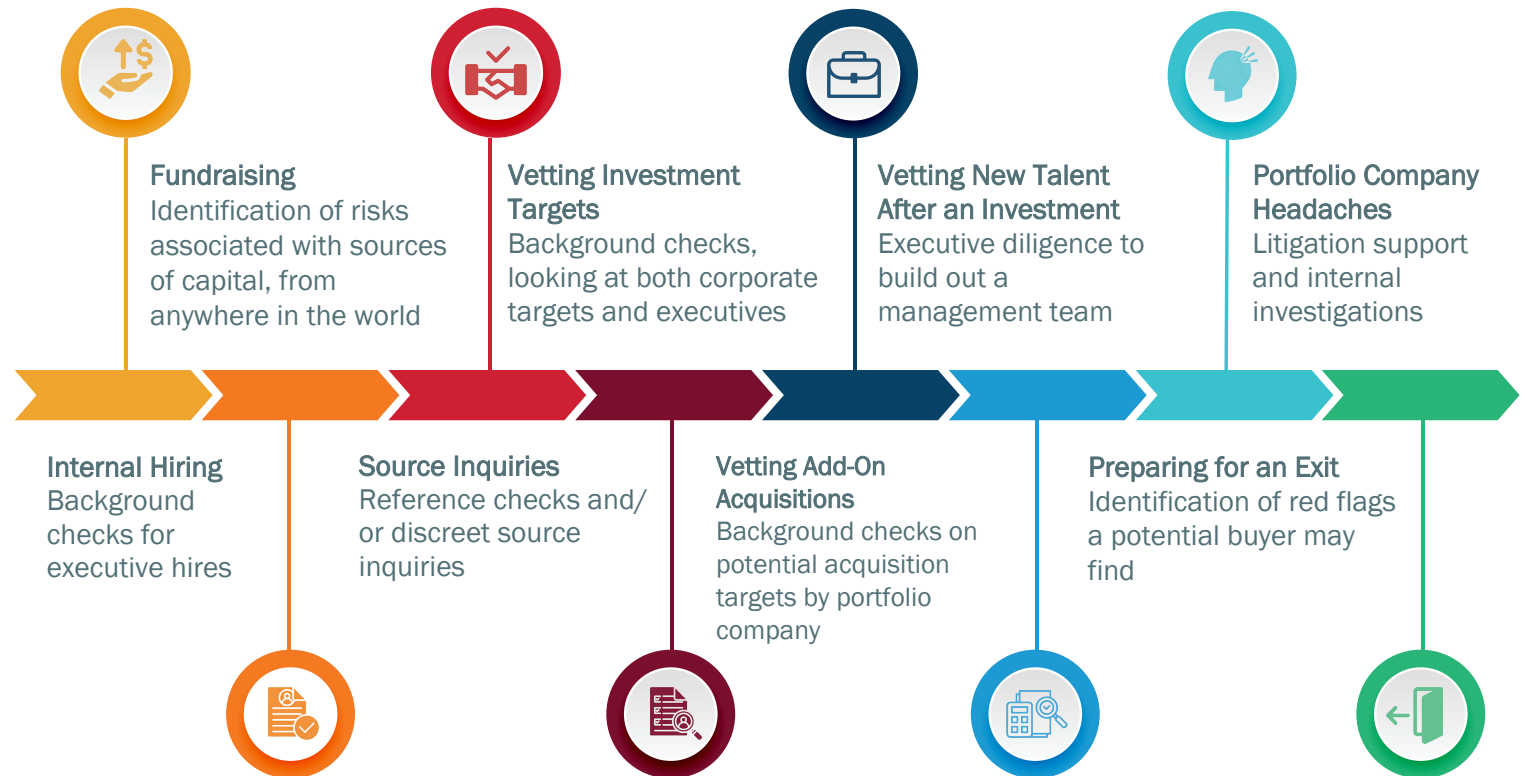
Fundraising
Identification of risks associated with sources of capital, from anywhere in the world

Vetting Investment Targets
Background checks, looking at both corporate targets and executives

Vetting New Talent After an Investment
Executive diligence to build out a management team

Portfolio Company Headaches
Litigation support and internal investigations

Internal Hiring
Background checks for executive hires

Source Inquiries
Reference checks and/ or discreet source inquiries

Vetting Add-On Acquisitions
Background checks on potential acquisition targets by portfolio company

Preparing for an Exit
Identification of red flags a potential buyer may find